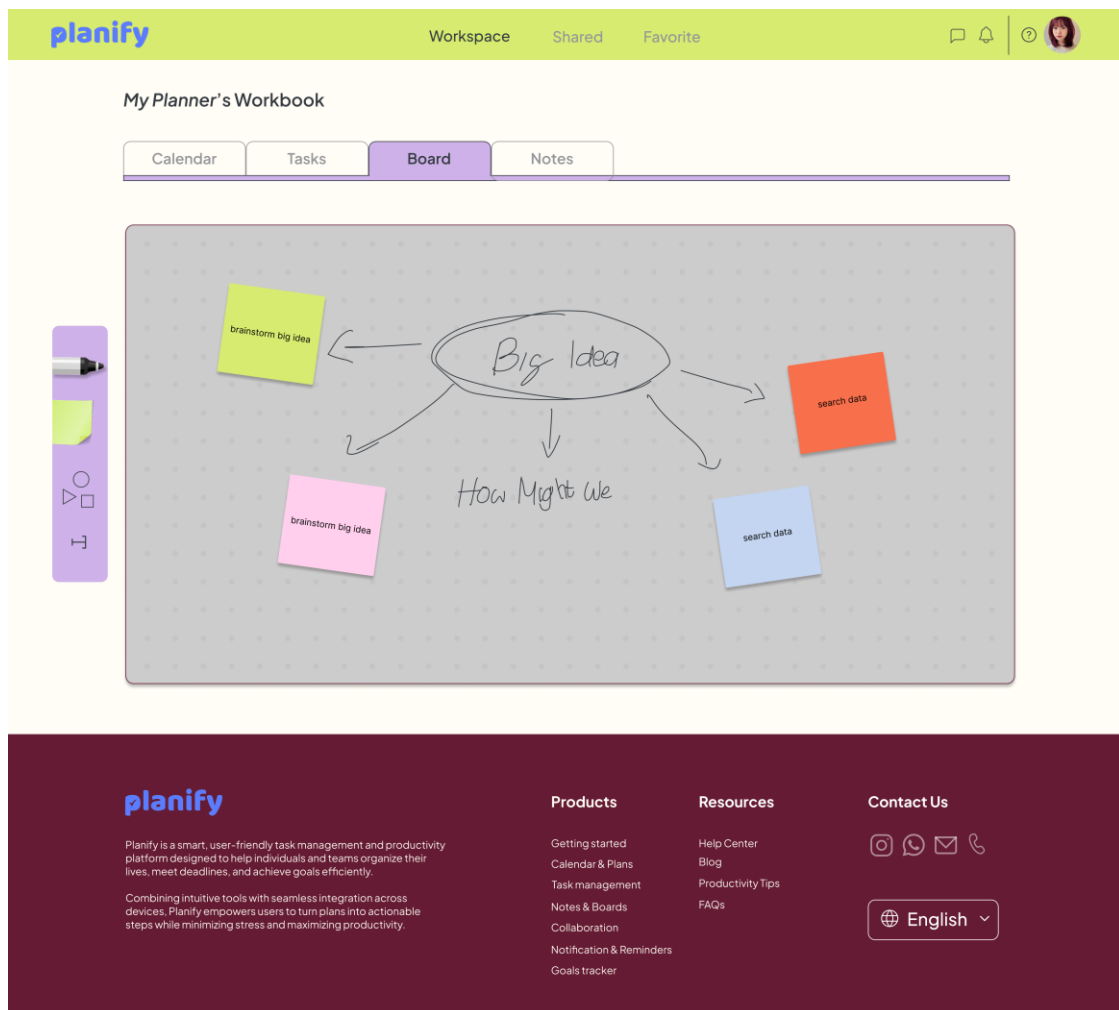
planify

Workspace Shared Favorite

My Planner's Workbook

Calendar Tasks Board Notes

brainstorm big idea

Big Idea

search data

brainstorm big idea

How Might We

search data

planify

Planify is a smart, user-friendly task management and productivity platform designed to help individuals and teams organize their lives, meet deadlines, and achieve goals efficiently.

Combining intuitive tools with seamless integration across devices, Planify empowers users to turn plans into actionable steps while minimizing stress and maximizing productivity.

Products

Getting started
Calendar & Plans
Task management
Notes & Boards
Collaboration
Notification & Reminders
Goals tracker

Resources

Help Center
Blog
Productivity Tips
FAQs

Contact Us

English